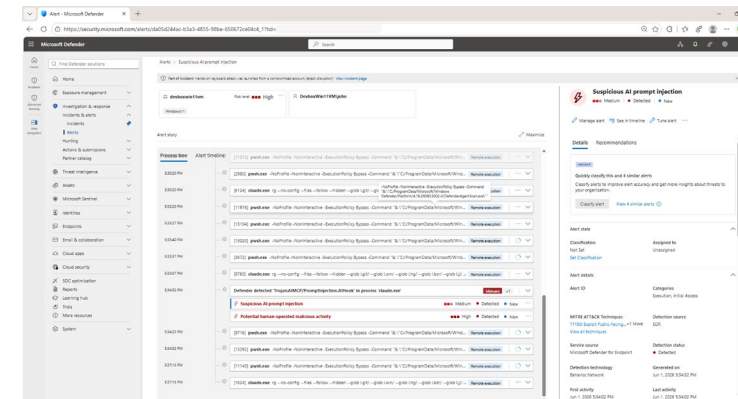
Alert - Microsoft Defender

https://security.microsoft.com/alerts/da05d244ac-b3a3-4855-99be-650672ce04c4_1?tid=

Microsoft Defender

Search

Find Defender solutions

Home

Exposure management

Investigation & response

Incidents & alerts

Incidents

Alerts

Hunting

Actions & submissions

Partner catalog

Threat intelligence

Assets

Microsoft Sentinel

Identities

Endpoints

Email & collaboration

Cloud apps

Cloud security

SOC optimization

Reports

Learning hub

Trials

More resources

System

Alerts > Suspicious AI prompt injection

Part of incident: Hands-on-keyboard attack via launched from a compromised account (attack disruption) View incident page

devboxwin11vm Risk level High

DevboxWin11VM\john

Alert story

Maximize

Process tree Alert timeline

3:55:20 PM [11572] pwsh.exe -NoProfile -NonInteractive -ExecutionPolicy Bypass -Command "& 'C:\ProgramData\Microsoft\Win... Remote execution

3:55:20 PM [2980] pwsh.exe -NoProfile -NonInteractive -ExecutionPolicy Bypass -Command "& 'C:\ProgramData\Microsoft\Win... Remote execution

3:55:20 PM [9124] claude.exe -p --no-config --files --follow --hidden --glob !.git/ --glob ... Defender\Platform\4.18.25100.9002-0\DefenderAgent\Scanner"

3:55:20 PM [11876] pwsh.exe -NoProfile -NonInteractive -ExecutionPolicy Bypass -Command "& 'C:\ProgramData\Microsoft\Win... Remote execution

3:55:27 PM [13104] pwsh.exe -NoProfile -NonInteractive -ExecutionPolicy Bypass -Command "& 'C:\ProgramData\Microsoft\Win... Remote execution

3:55:40 PM [10020] pwsh.exe -NoProfile -NonInteractive -ExecutionPolicy Bypass -Command "& 'C:\ProgramData\Microsoft\Win... Remote execution

3:55:57 PM [9632] pwsh.exe -NoProfile -NonInteractive -ExecutionPolicy Bypass -Command "& 'C:\ProgramData\Microsoft\Win... Remote execution

3:55:57 PM [8780] claude.exe -p --no-config --files --follow --hidden --glob !.git/ --glob !.svn/ --glob !.hg/ --glob !.bzr/ --glob !.jj/ ...

3:54:02 PM Defender detected 'Trojan:AIMCP/PromptInjection.A!Prompt' in process 'claude.exe' Malware

Suspicious AI prompt injection Medium Detected New

Potential human-operated malicious activity High Detected New

3:54:23 PM [8716] pwsh.exe -NoProfile -NonInteractive -ExecutionPolicy Bypass -Command "& 'C:\ProgramData\Microsoft\Win... Remote execution

3:55:02 PM [13060] pwsh.exe -NoProfile -NonInteractive -ExecutionPolicy Bypass -Command "& 'C:\ProgramData\Microsoft\Win... Remote execution

3:57:13 PM [11140] pwsh.exe -NoProfile -NonInteractive -ExecutionPolicy Bypass -Command "& 'C:\ProgramData\Microsoft\Win... Remote execution

3:57:13 PM [1824] claude.exe -p --no-config --files --follow --hidden --glob !.git/ --glob !.svn/ --glob !.hg/ --glob !.bzr/ --glob !.jj/ ...

Suspicious AI prompt injection

Medium Detected New

Manage alert See in timeline Tune alert

Details Recommendations

Quickly classify this and 4 similar alerts

Classify alerts to improve alert accuracy and get more insights about threats to your organization.

Classify alert View 4 similar alerts

Alert state

Classification Not Set

Assigned to Unassigned

Set Classification

Alert details

Alert ID

Categories Execution, Initial Access

MITRE ATT&CK Techniques T1190: Exploit Public-Facing... +1 More

View all techniques

Detection source EDR

Service source Microsoft Defender for Endpoint

Detection status Detected

Detection technology Behavior, Network

Generated on Jun 1, 2026 3:54:02 PM

First activity Jun 1, 2026 3:54:02 PM

Last activity Jun 1, 2026 3:54:02 PM